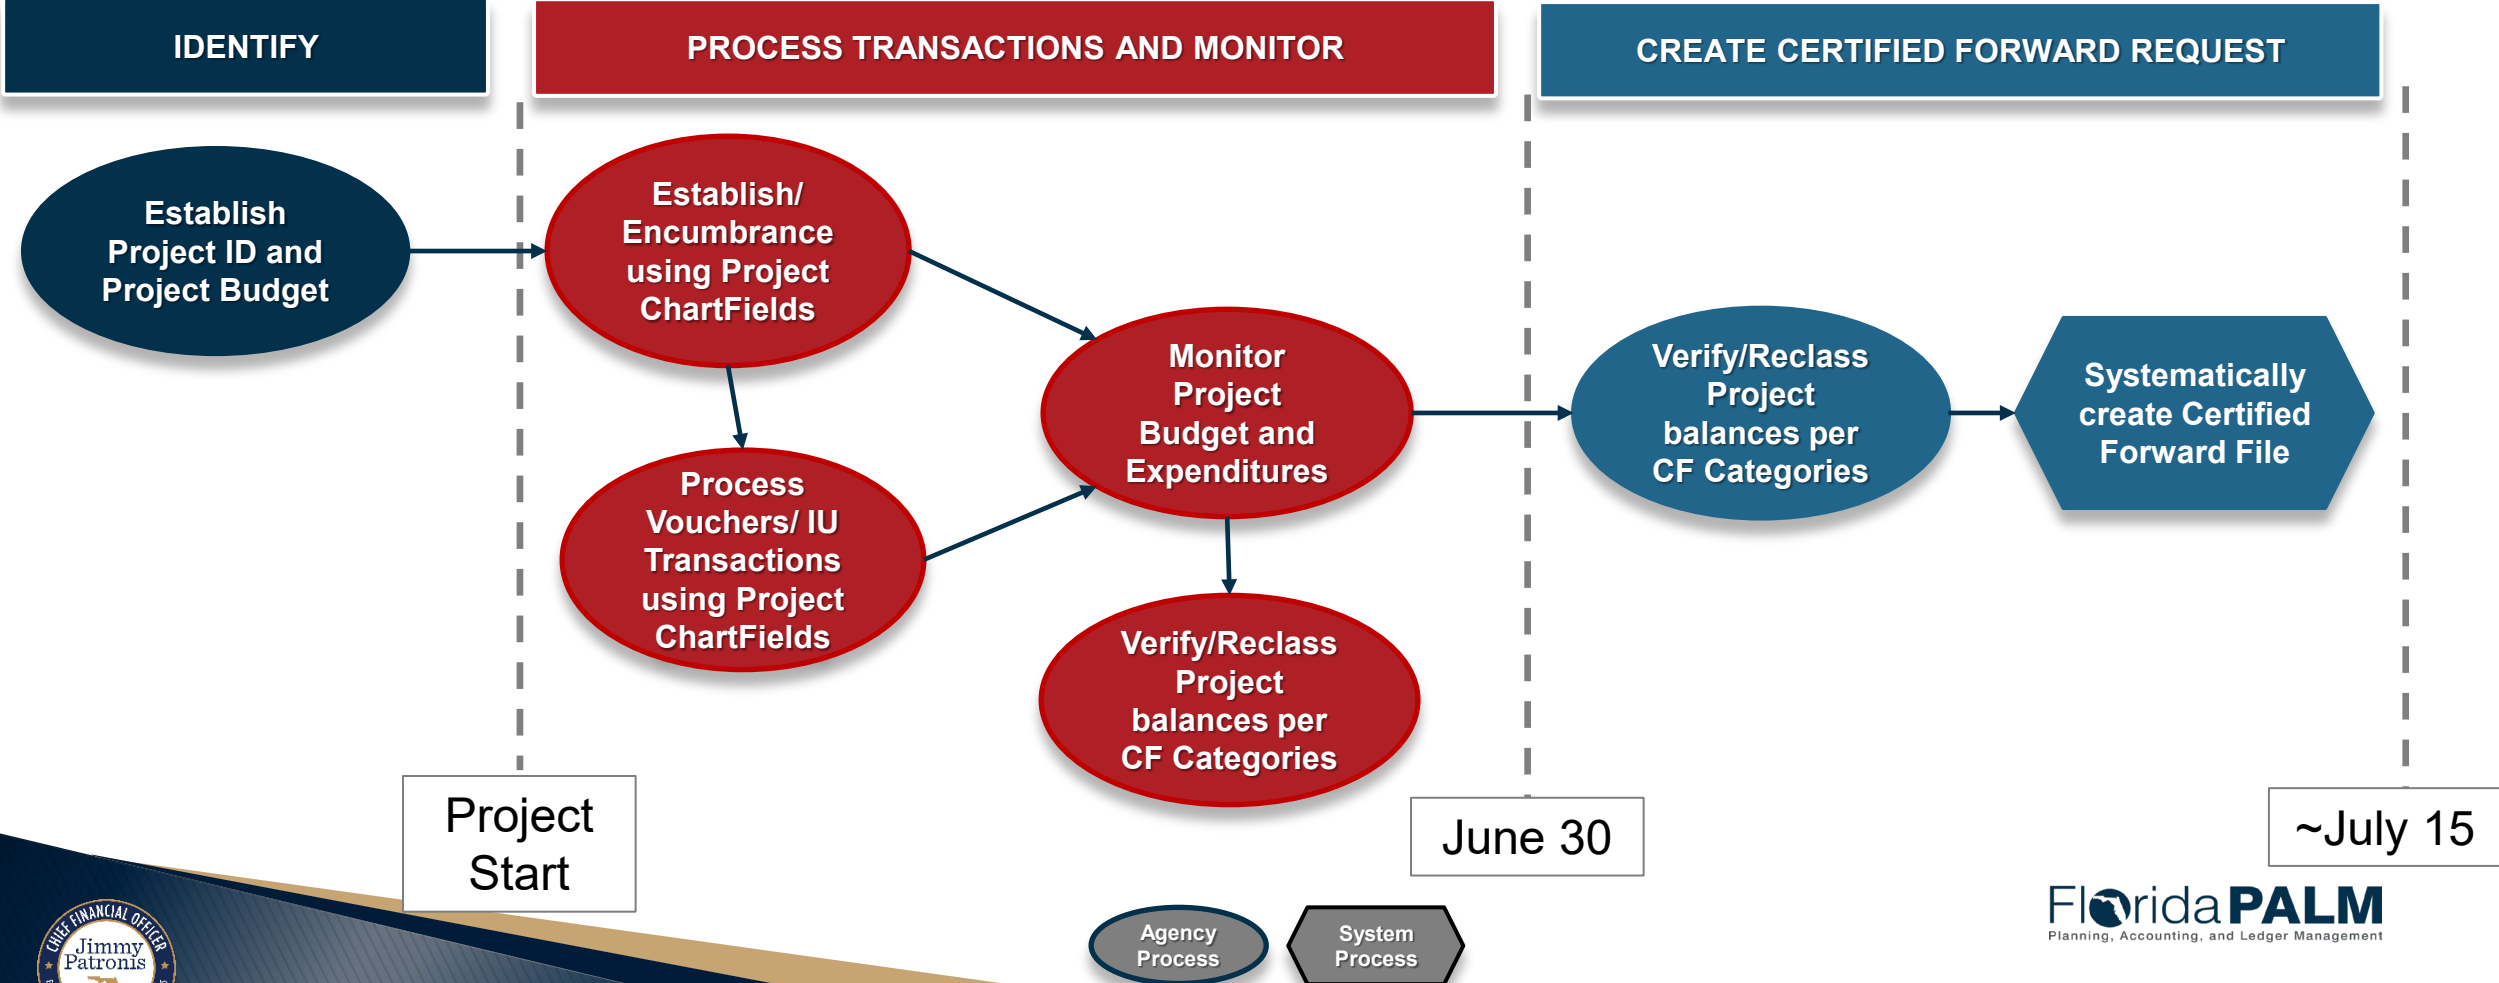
IDENTIFY

PROCESS TRANSACTIONS AND MONITOR

CREATE CERTIFIED FORWARD REQUEST

Establish Project ID and Project Budget

Establish/ Encumbrance using Project ChartFields

Process Vouchers/ IU Transactions using Project ChartFields

Monitor Project Budget and Expenditures

Verify/Reclass Project balances per CF Categories

Verify/Reclass Project balances per CF Categories

Systematically create Certified Forward File

Project Start

June 30

~July 15

Agency Process

System Process

CHIEF FINANCIAL OFFICER Jimmy Patronis

FloridaPALM
Planning, Accounting, and Ledger Management